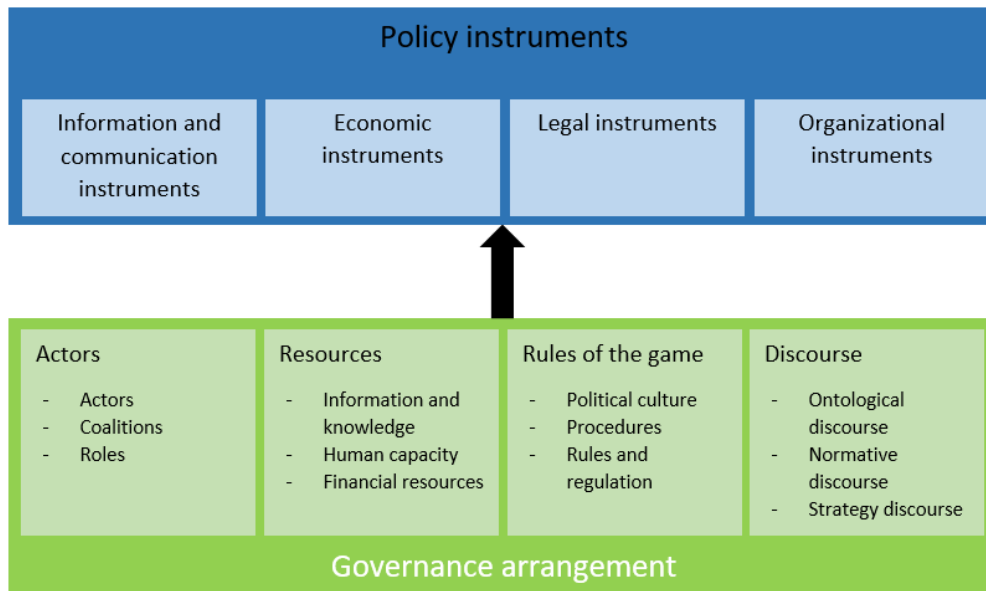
Policy instruments

Information and communication instruments

Economic instruments

Legal instruments

Organizational instruments

Actors
- Actors
- Coalitions
- Roles

Resources
- Information and knowledge
- Human capacity
- Financial resources

Rules of the game
- Political culture
- Procedures
- Rules and regulation

Discourse
- Ontological discourse
- Normative discourse
- Strategy discourse

Governance arrangement